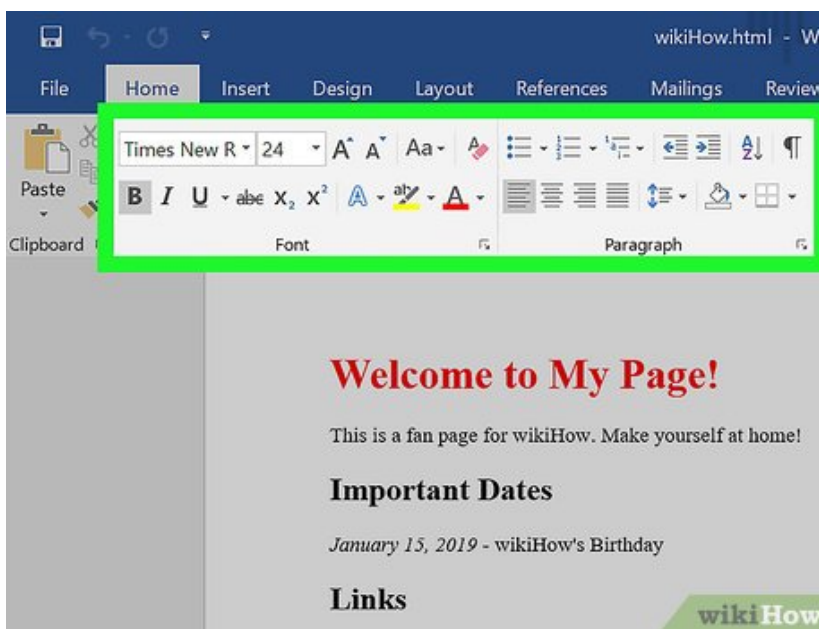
wikiHow.html - W

File Home Insert Design Layout References Mailings Review

Paste

Clipboard

Times New R 24 A A Aa

B I U abc $X_2$ $X^2$ A A

Font

Paragraph

Welcome to My Page!

This is a fan page for wikiHow. Make yourself at home!

Important Dates

January 15, 2019 - wikiHow's Birthday

Links

wikiHow